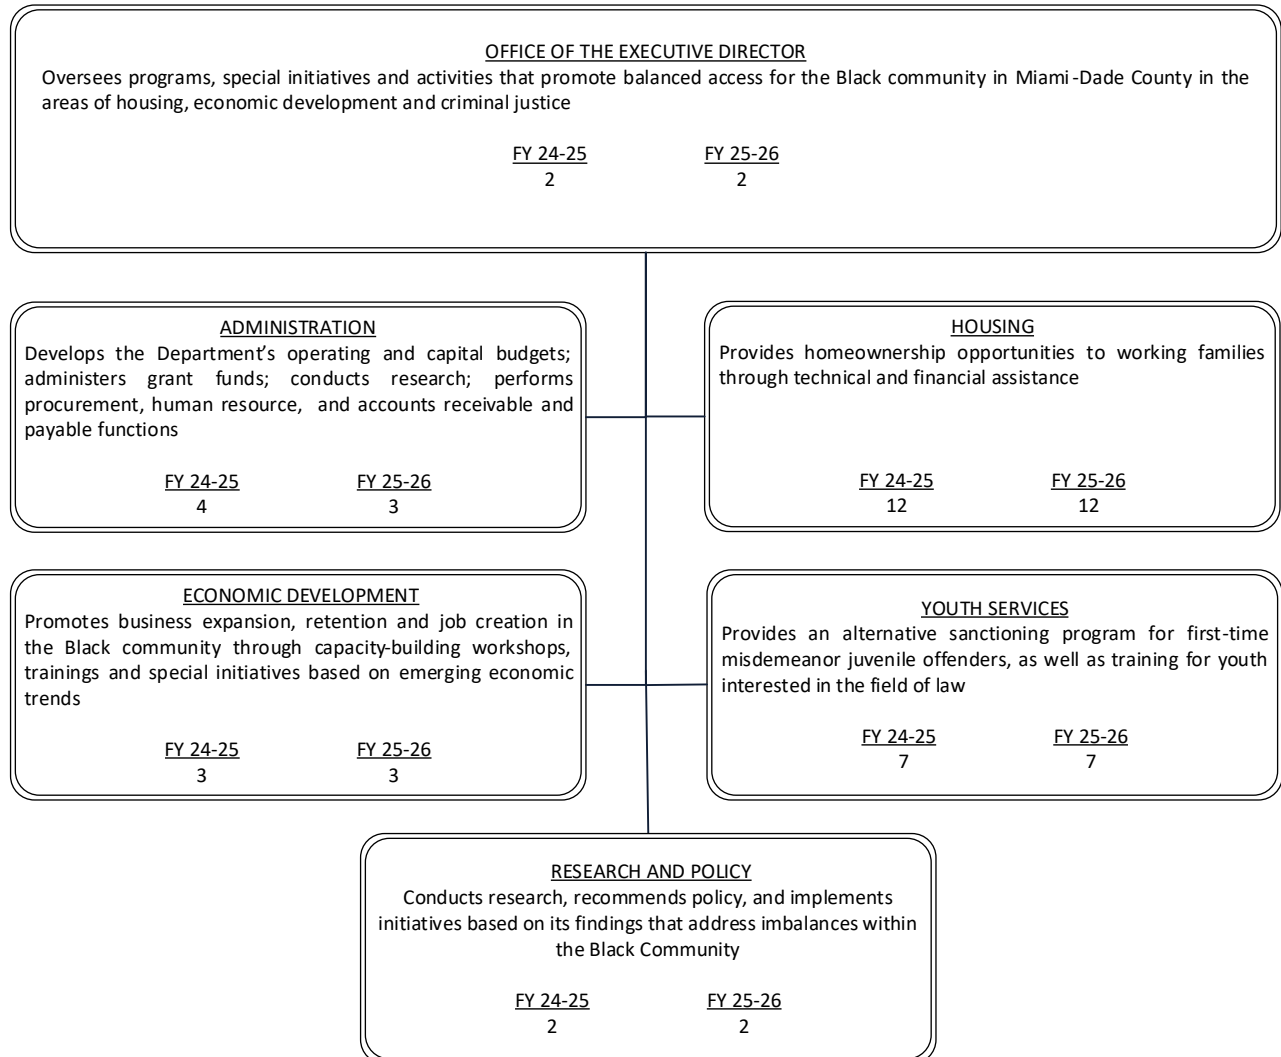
OFFICE OF THE EXECUTIVE DIRECTOR
Oversees programs, special initiatives and activities that promote balanced access for the Black community in Miami-Dade County in the areas of housing, economic development and criminal justice

FY 24-25
2

FY 25-26
2

ADMINISTRATION
Develops the Department's operating and capital budgets; administers grant funds; conducts research; performs procurement, human resource, and accounts receivable and payable functions

FY 24-25
4

FY 25-26
3

HOUSING
Provides homeownership opportunities to working families through technical and financial assistance

FY 24-25
12

FY 25-26
12

ECONOMIC DEVELOPMENT
Promotes business expansion, retention and job creation in the Black community through capacity-building workshops, trainings and special initiatives based on emerging economic trends

FY 24-25
3

FY 25-26
3

YOUTH SERVICES
Provides an alternative sanctioning program for first-time misdemeanor juvenile offenders, as well as training for youth interested in the field of law

FY 24-25
7

FY 25-26
7

RESEARCH AND POLICY
Conducts research, recommends policy, and implements initiatives based on its findings that address imbalances within the Black Community

FY 24-25
2

FY 25-26
2